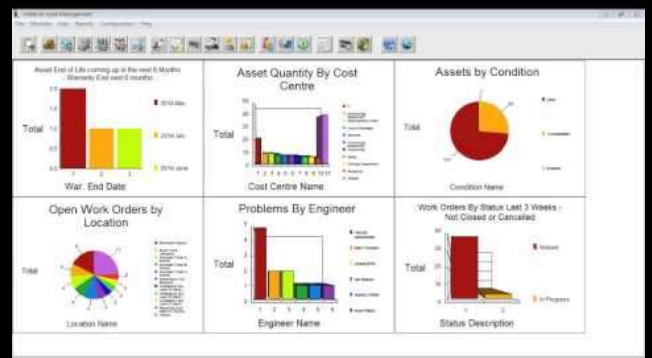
Asset End of Life coming up in the next 6 Months - Warranty End next 6 months

Total

2014 May

2014 July

2014 June

War. End Date

Asset Quantity By Cost Centre

Total

Cost Centre Name

Assets by Condition

Total

Condition Name

Open Work Orders by Location

Total

Location Name

Problems By Engineer

Total

Engineer Name

Work Orders By Status Last 3 Weeks - Not Closed or Cancelled

Total

Status Description

In Progress